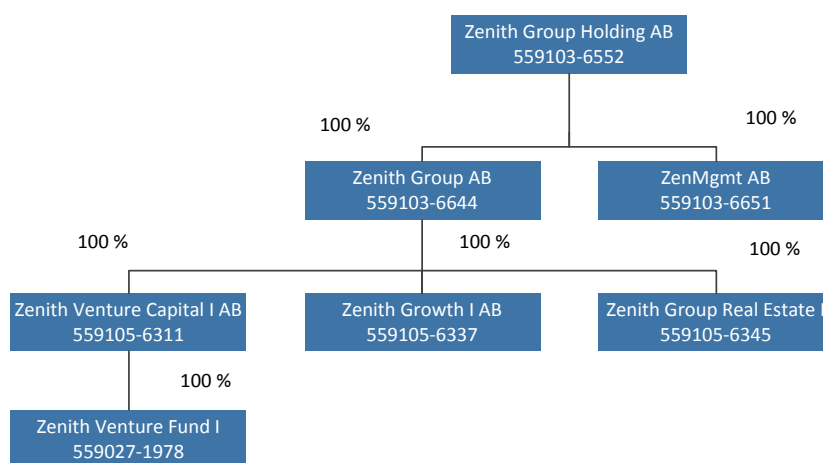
Zenith Group Holding AB
559103-6552

100 %

100 %

Zenith Group AB
559103-6644

ZenMgmt AB
559103-6651

100 %

100 %

100 %

Zenith Venture Capital I AB
559105-6311

Zenith Growth I AB
559105-6337

Zenith Group Real Estate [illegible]
559105-6345

100 %

Zenith Venture Fund I
559027-1978